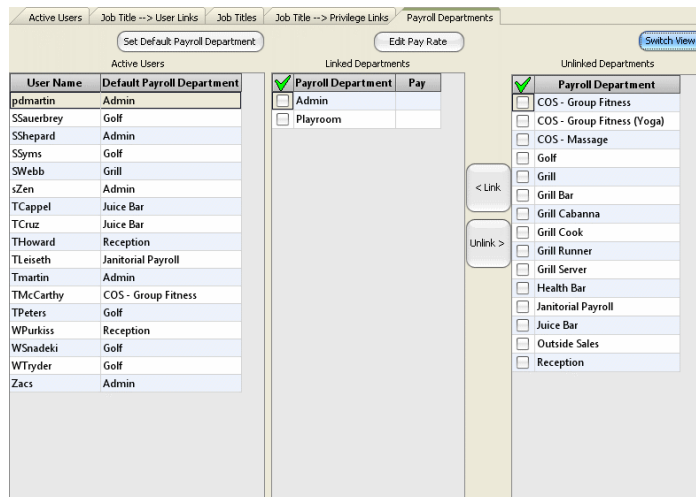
Active Users | Job Title --> User Links | Job Titles | Job Title --> Privilege Links | Payroll Departments

Set Default Payroll Department

Edit Pay Rate

Switch View

Active Users

| User Name | Default Payroll Department |
|---|---|
| pdmartin | Admin |
| SSauerbrey | Golf |
| SShepard | Admin |
| SSyms | Golf |
| SWebb | Grill |
| sZen | Admin |
| TCappel | Juice Bar |
| TCruz | Juice Bar |
| THoward | Reception |
| TLeiseth | Janitorial Payroll |
| Tmartin | Admin |
| TMcCarthy | COS - Group Fitness |
| TPeters | Golf |
| WPurkiss | Reception |
| WSnadeki | Golf |
| WTryder | Golf |
| Zacs | Admin |

Linked Departments

| | Payroll Department | Pay |
|---|---|---|
| | Admin | |
| | Playroom | |

< Link

Unlink >

Unlinked Departments

| | Payroll Department |
|---|---|
| | COS - Group Fitness |
| | COS - Group Fitness (Yoga) |
| | COS - Massage |
| | Golf |
| | Grill |
| | Grill Bar |
| | Grill Cabanna |
| | Grill Cook |
| | Grill Runner |
| | Grill Server |
| | Health Bar |
| | Janitorial Payroll |
| | Juice Bar |
| | Outside Sales |
| | Reception |